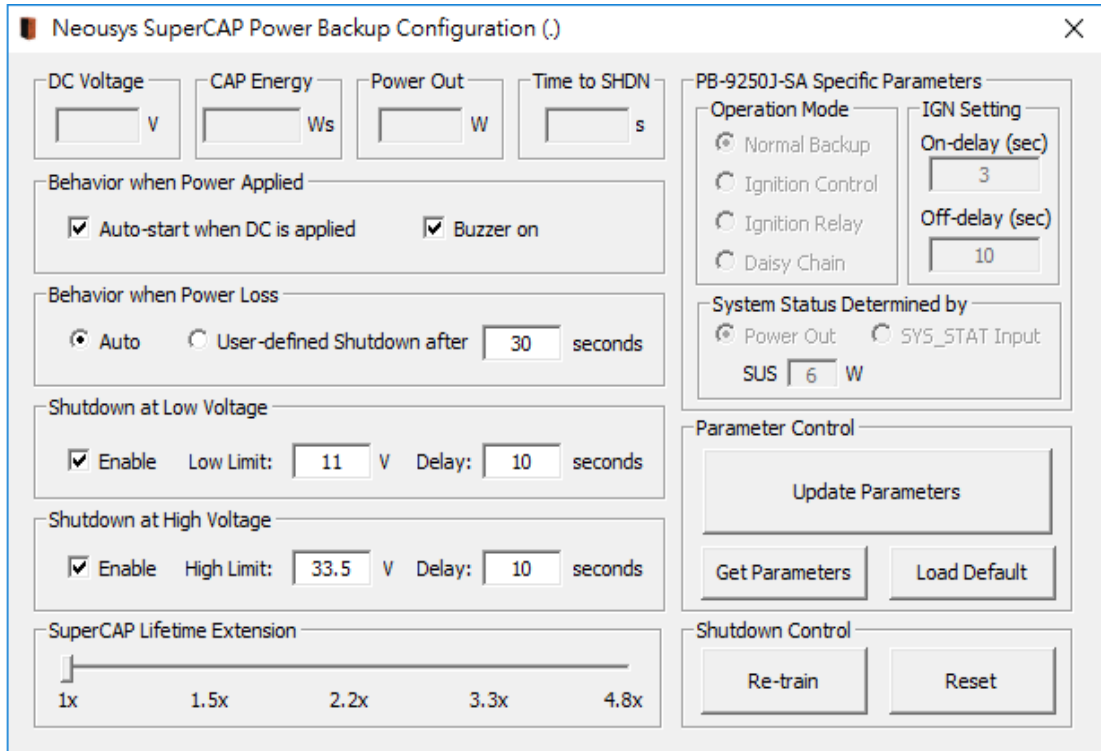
Neousys SuperCAP Power Backup Configuration (.)

X

DC Voltage
V

CAP Energy
Ws

Power Out
W

Time to SHDN
s

Behavior when Power Applied
Auto-start when DC is applied
Buzzer on

Behavior when Power Loss
Auto
User-defined Shutdown after 30 seconds

Shutdown at Low Voltage
Enable Low Limit: 11 V Delay: 10 seconds

Shutdown at High Voltage
Enable High Limit: 33.5 V Delay: 10 seconds

SuperCAP Lifetime Extension
1x 1.5x 2.2x 3.3x 4.8x

PB-9250J-SA Specific Parameters
Operation Mode
Normal Backup
Ignition Control
Ignition Relay
Daisy Chain

IGN Setting
On-delay (sec)
3
Off-delay (sec)
10

System Status Determined by
Power Out
SYS_STAT Input
SUS 6 W

Parameter Control
Update Parameters
Get Parameters
Load Default

Shutdown Control
Re-train
Reset